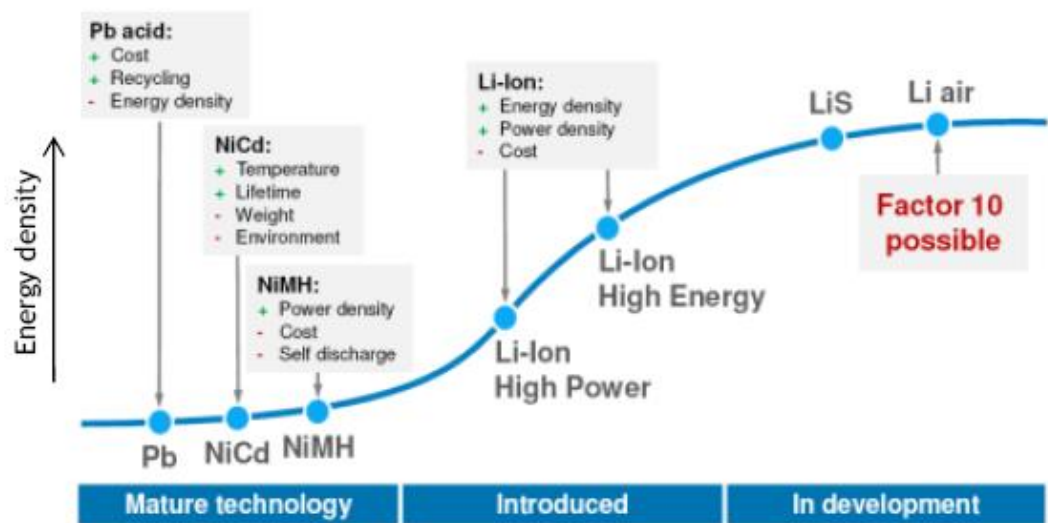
Pb acid:
+ Cost
+ Recycling
- Energy density

NiCd:
+ Temperature
+ Lifetime
- Weight
- Environment

NiMH:
+ Power density
- Cost
- Self discharge

Li-Ion:
+ Energy density
+ Power density
- Cost

LiS

Li air

Factor 10 possible

Energy density

Li-Ion High Energy

Li-Ion High Power

Pb

NiCd

NiMH

Mature technology

Introduced

In development